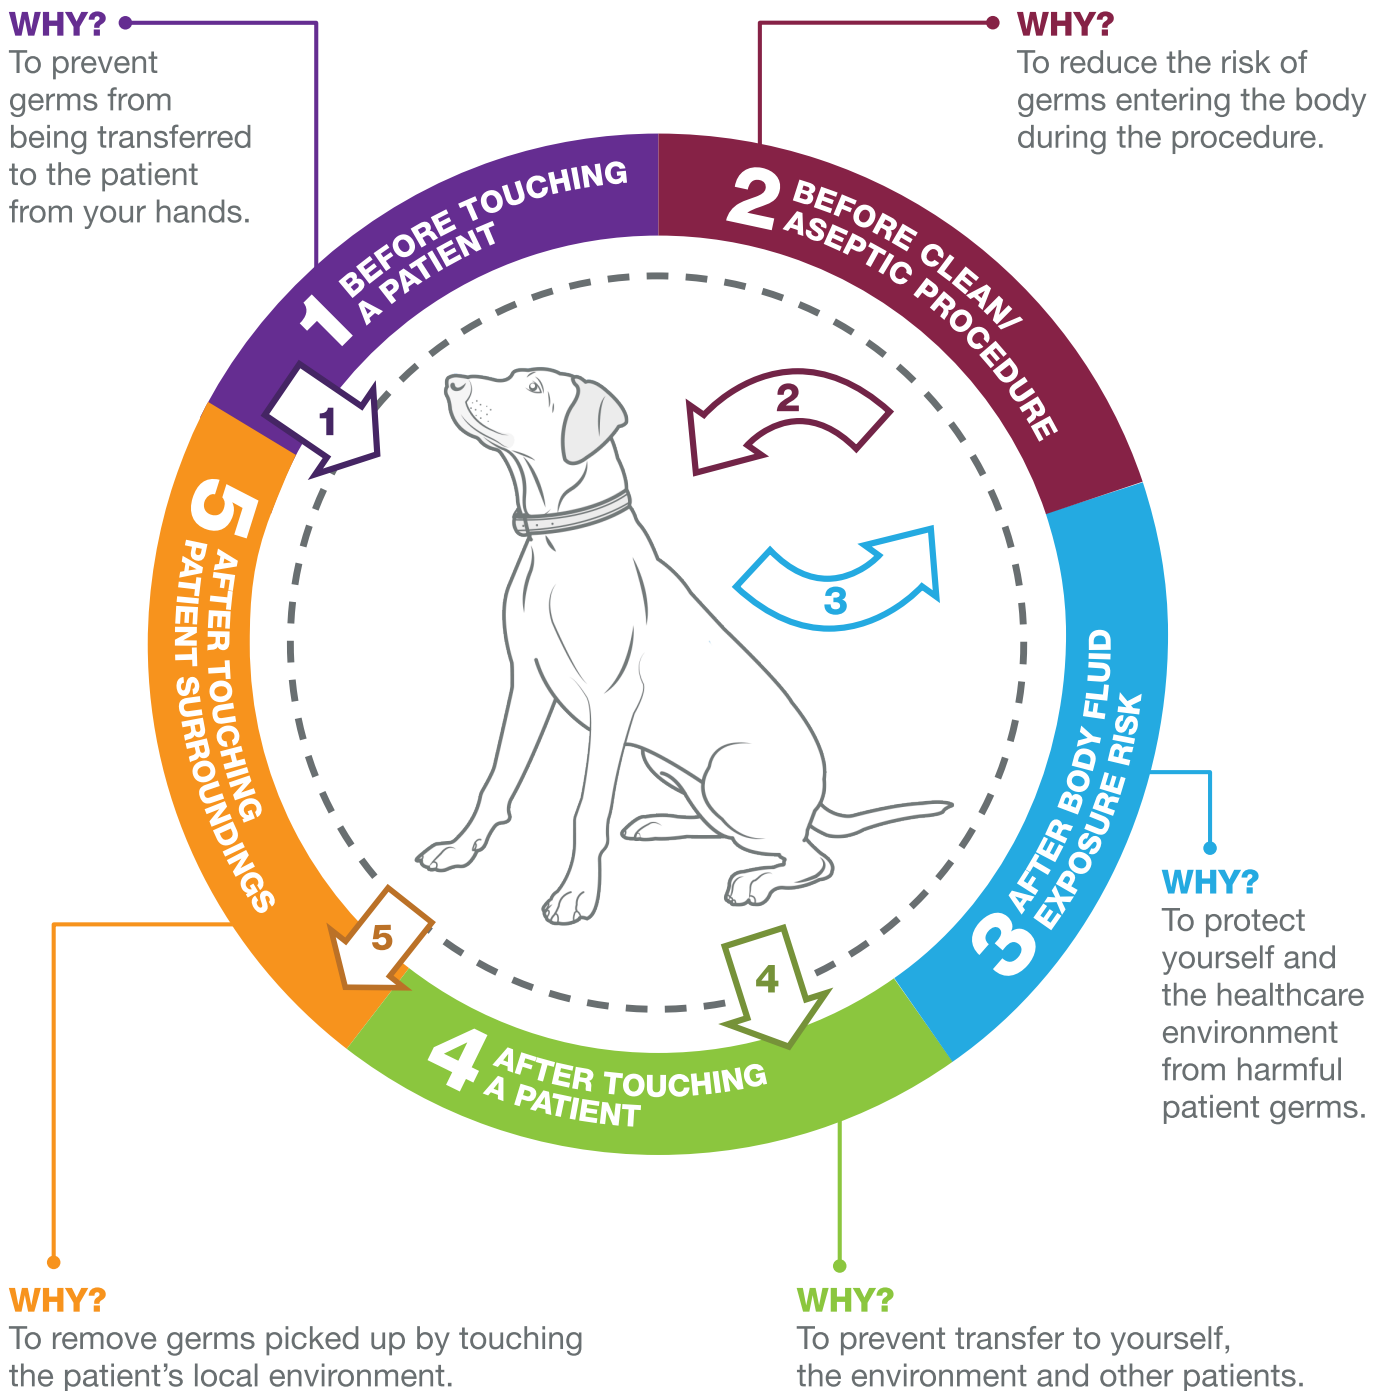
WHY?
To prevent germs from being transferred to the patient from your hands.

WHY?
To reduce the risk of germs entering the body during the procedure.

1 BEFORE TOUCHING A PATIENT

2 BEFORE CLEAN/ ASEPTIC PROCEDURE

1

2

3

5 AFTER TOUCHING PATIENT SURROUNDINGS

3 AFTER BODY FLUID EXPOSURE RISK

WHY?
To protect yourself and the healthcare environment from harmful patient germs.

5

4

4 AFTER TOUCHING A PATIENT

WHY?
To remove germs picked up by touching the patient's local environment.

WHY?
To prevent transfer to yourself, the environment and other patients.